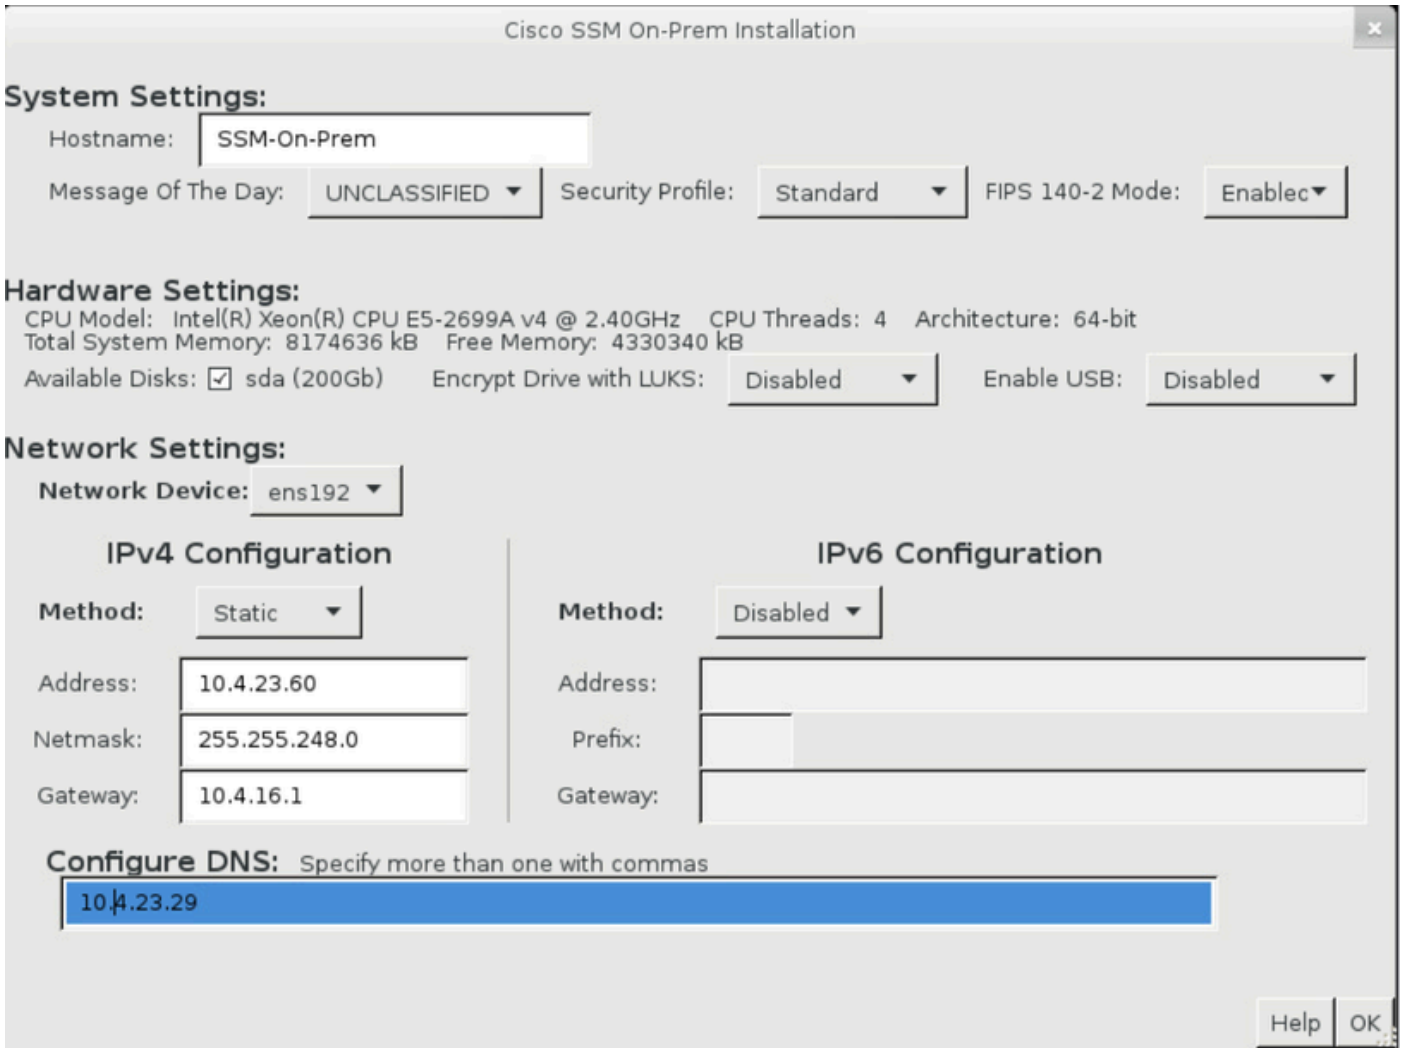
Cisco SSM On-Prem Installation

System Settings:

Hostname: SSM-On-Prem

Message Of The Day: UNCLASSIFIED Security Profile: Standard FIPS 140-2 Mode: Enablec

Hardware Settings:

CPU Model: Intel(R) Xeon(R) CPU E5-2699A v4 @ 2.40GHz CPU Threads: 4 Architecture: 64-bit
Total System Memory: 8174636 kB Free Memory: 4330340 kB
Available Disks: ☑ sda (200Gb) Encrypt Drive with LUKS: Disabled Enable USB: Disabled

Network Settings:

Network Device: ens192

IPv4 Configuration

Method: Static

Address: 10.4.23.60

Netmask: 255.255.248.0

Gateway: 10.4.16.1

IPv6 Configuration

Method: Disabled

Address:

Prefix:

Gateway:

Configure DNS: Specify more than one with commas

10.4.23.29

Help OK